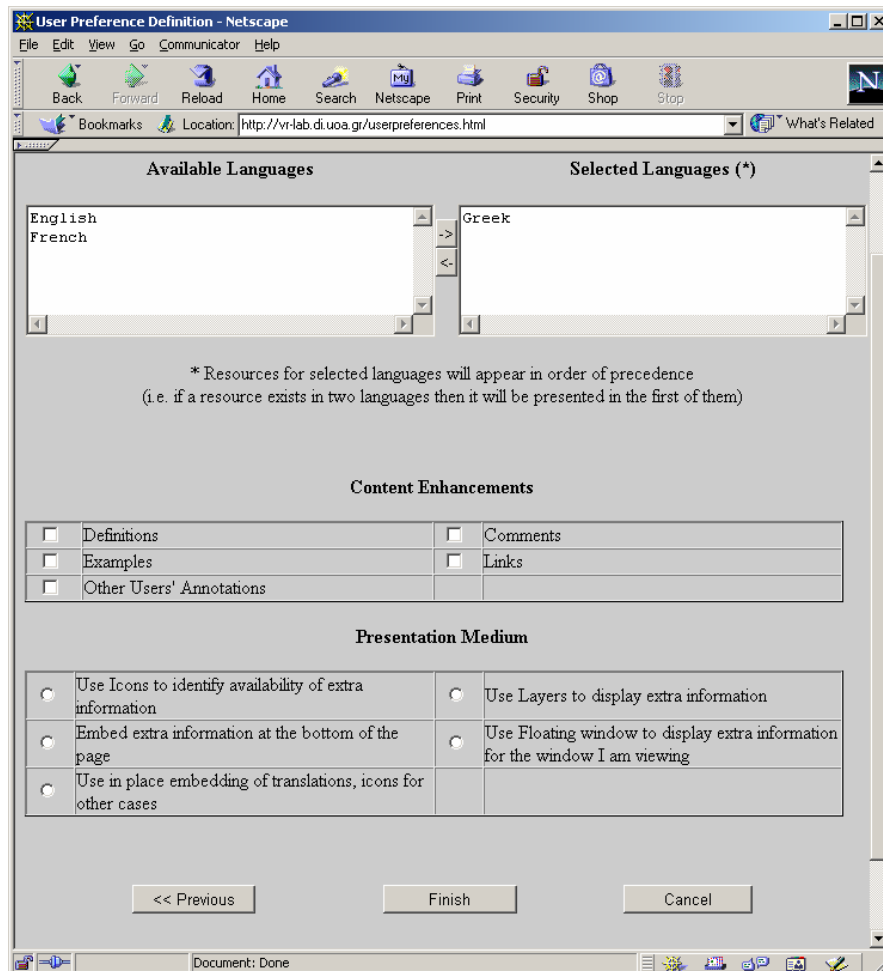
User Preference Definition - Netscape

File Edit View Go Communicator Help

Back Forward Reload Home Search Netscape Print Security Shop Stop

Bookmarks Location: http://vr-lab.di.uoa.gr/userpreferences.html What's Related

Available Languages

Selected Languages (*)

English
French

->
<-

Greek

* Resources for selected languages will appear in order of precedence
(i.e. if a resource exists in two languages then it will be presented in the first of them)

Content Enhancements

| | | | |
|---|---|---|---|
| ☐ | Definitions | ☐ | Comments |
| ☐ | Examples | ☐ | Links |
| ☐ | Other Users' Annotations | | |

Presentation Medium

| | | | |
|---|---|---|---|
| ○ | Use Icons to identify availability of extra information | ○ | Use Layers to display extra information |
| ○ | Embed extra information at the bottom of the page | ○ | Use Floating window to display extra information for the window I am viewing |
| ○ | Use in place embedding of translations, icons for other cases | | |

<< Previous Finish Cancel

Document: Done